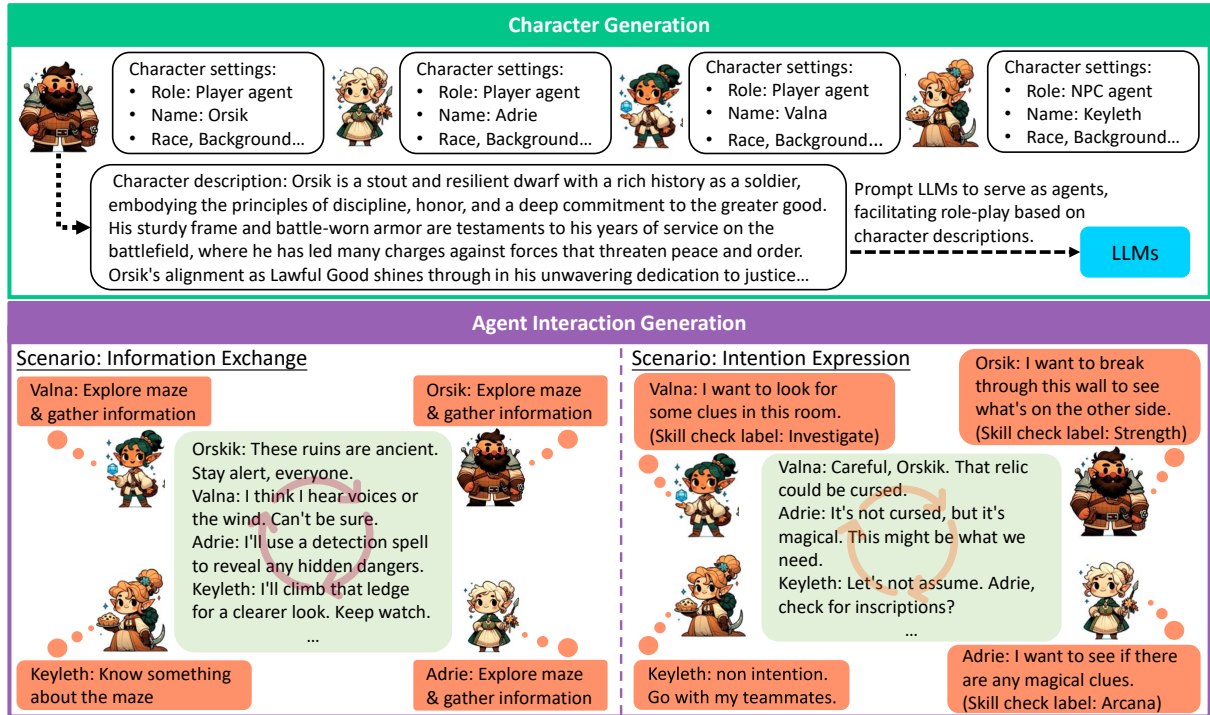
Character Generation

Character settings:
• Role: Player agent
• Name: Orsik
• Race, Background...

Character settings:
• Role: Player agent
• Name: Adrie
• Race, Background...

Character settings:
• Role: Player agent
• Name: Valna
• Race, Background...

Character settings:
• Role: NPC agent
• Name: Keyleth
• Race, Background...

Character description: Orsik is a stout and resilient dwarf with a rich history as a soldier, embodying the principles of discipline, honor, and a deep commitment to the greater good. His sturdy frame and battle-worn armor are testaments to his years of service on the battlefield, where he has led many charges against forces that threaten peace and order. Orsik's alignment as Lawful Good shines through in his unwavering dedication to justice...

Prompt LLMs to serve as agents, facilitating role-play based on character descriptions.

LLMs

Agent Interaction Generation

Scenario: Information Exchange

Valna: Explore maze & gather information

Orsik: Explore maze & gather information

Orskik: These ruins are ancient. Stay alert, everyone.
Valna: I think I hear voices or the wind. Can't be sure.
Adrie: I'll use a detection spell to reveal any hidden dangers.
Keyleth: I'll climb that ledge for a clearer look. Keep watch.
...

Keyleth: Know something about the maze

Adrie: Explore maze & gather information

Scenario: Intention Expression

Valna: I want to look for some clues in this room. (Skill check label: Investigate)

Orsik: I want to break through this wall to see what's on the other side. (Skill check label: Strength)

Valna: Careful, Orskik. That relic could be cursed.
Adrie: It's not cursed, but it's magical. This might be what we need.
Keyleth: Let's not assume. Adrie, check for inscriptions?
...

Keyleth: non intention. Go with my teammates.

Adrie: I want to see if there are any magical clues. (Skill check label: Arcana)